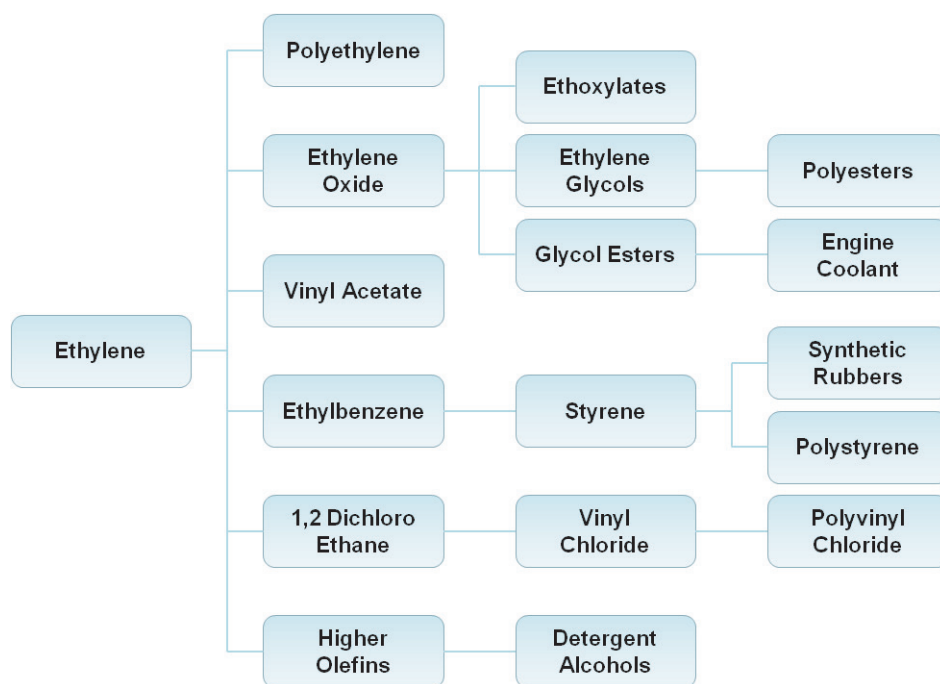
Ethylene

Polyethylene

Ethylene Oxide

Ethoxylates

Ethylene Glycols

Polyesters

Glycol Esters

Engine Coolant

Vinyl Acetate

Ethylbenzene

Styrene

Synthetic Rubbers

Polystyrene

1,2 Dichloro Ethane

Vinyl Chloride

Polyvinyl Chloride

Higher Olefins

Detergent Alcohols